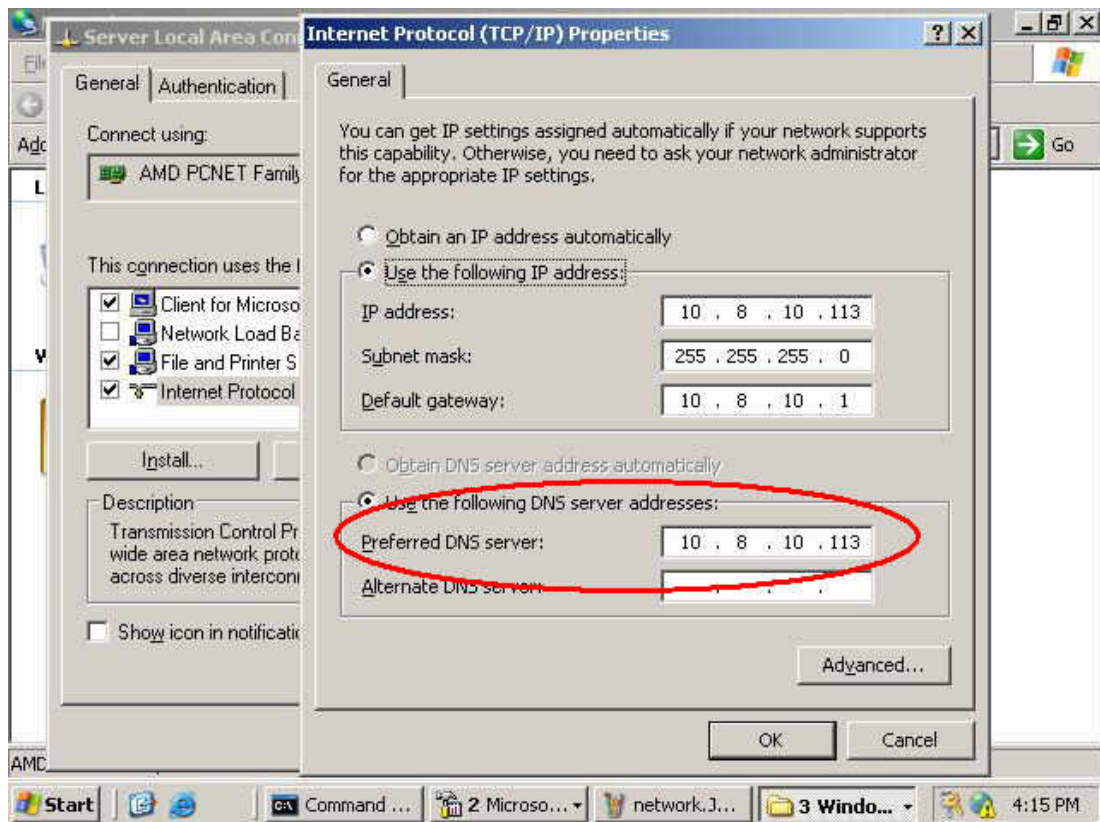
Server Local Area Con
Fil
Adc
L
W
General | Authentication
Connect using:
AMD PCNET Family
This connection uses the f
Client for Microso
Network Load Ba
File and Printer S
Internet Protocol
Install...
Description
Transmission Control Pr wide area network proto across diverse intercon
Show icon in notificatio
AMD

Internet Protocol (TCP/IP) Properties
? X
General
You can get IP settings assigned automatically if your network supports this capability. Otherwise, you need to ask your network administrator for the appropriate IP settings.

Obtain an IP address automatically
Use the following IP address:
IP address: 10 . 8 . 10 . 113
Subnet mask: 255 . 255 . 255 . 0
Default gateway: 10 . 8 . 10 . 1

Obtain DNS server address automatically
Use the following DNS server addresses:
Preferred DNS server: 10 . 8 . 10 . 113
Alternate DNS server: . . .

Advanced...
OK Cancel

Go
Start | Command ... | 2 Microso... | network.J... | 3 Windo... | 4:15 PM